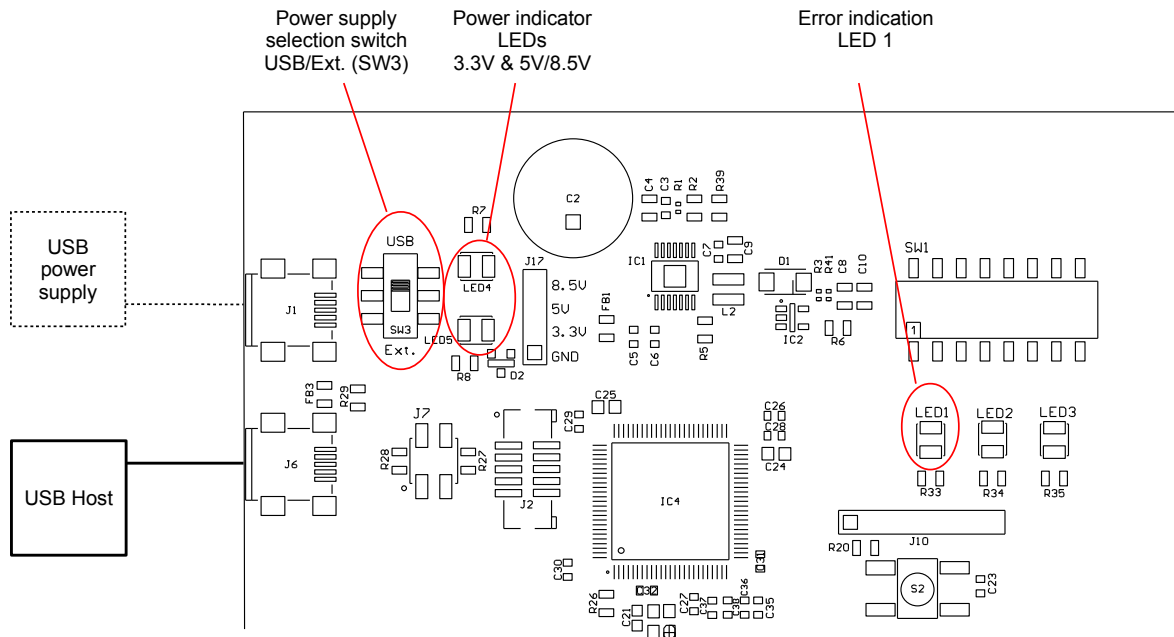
Power supply selection switch USB/Ext. (SW3)

Power indicator LEDs 3.3V & 5V/8.5V

Error indication LED 1

USB power supply

USB Host

C2

C4 C3 R1 R2 R39

R7

USB

SW3

Ext.

LED4

LED5

J17

8.5V

5V

3.3V

GND

FB1

IC1

C7 C9

L2

D1

R3 R41 C8 C10

IC2

R6

SW1

1

C5 C6

R5

R8 D2

J1

FB3 R29

J7

R28 R27

J2

J6

C25

C29

C26 C28

C24

IC4

LED1 LED2 LED3

R33 R34 R35

J10

R20

S2

C23

C30

C31

C32

R26 C21 C27 C37 C38 C36 C35

C33